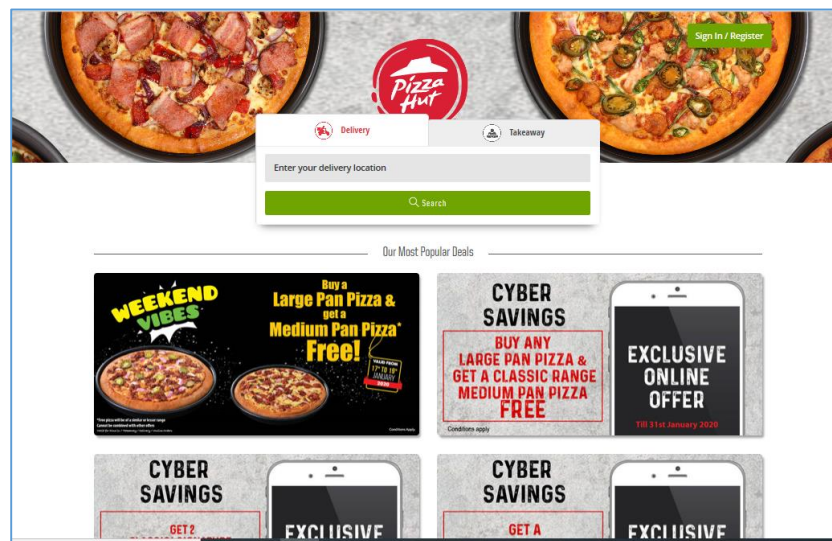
Sign In / Register

Pizza Hut

Delivery

Takeaway

Enter your delivery location

Search

Our Most Popular Deals

WEEKEND VIBES

Buy a Large Pan Pizza & get a Medium Pan Pizza* Free!

VALID FROM 17TH TO 19TH JANUARY 2020

*free pizza will be of a similar or lesser range. Cannot be combined with other offers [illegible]

Conditions Apply

CYBER SAVINGS

BUY ANY LARGE PAN PIZZA & GET A CLASSIC RANGE MEDIUM PAN PIZZA FREE

Conditions apply

EXCLUSIVE ONLINE OFFER

Till 31st January 2020

CYBER SAVINGS

GET 2 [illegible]

EXCLUSIVE

CYBER SAVINGS

GET A

EXCLUSIVE